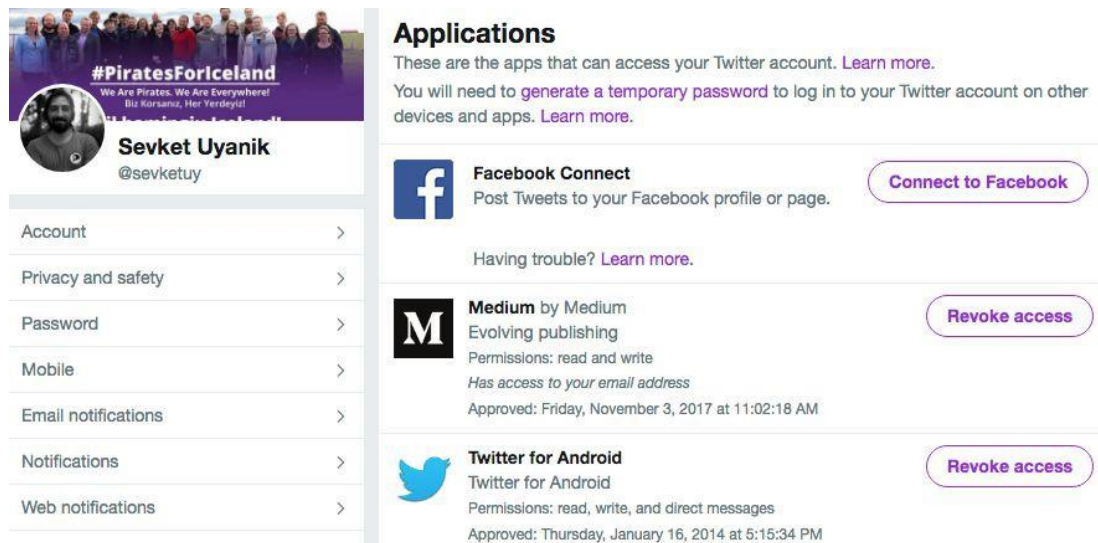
#PiratesForIceland
We Are Pirates. We Are Everywhere!
Biz Korsanız, Her Yerdeyiz!
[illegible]

Sevket Uyanik
@sevketuy

Account >
Privacy and safety >
Password >
Mobile >
Email notifications >
Notifications >
Web notifications >

Applications
These are the apps that can access your Twitter account. Learn more.
You will need to generate a temporary password to log in to your Twitter account on other devices and apps. Learn more.

Facebook Connect
Post Tweets to your Facebook profile or page.
Connect to Facebook
Having trouble? Learn more.

Medium by Medium
Evolving publishing
Permissions: read and write
Has access to your email address
Approved: Friday, November 3, 2017 at 11:02:18 AM
Revoke access

Twitter for Android
Twitter for Android
Permissions: read, write, and direct messages
Approved: Thursday, January 16, 2014 at 5:15:34 PM
Revoke access